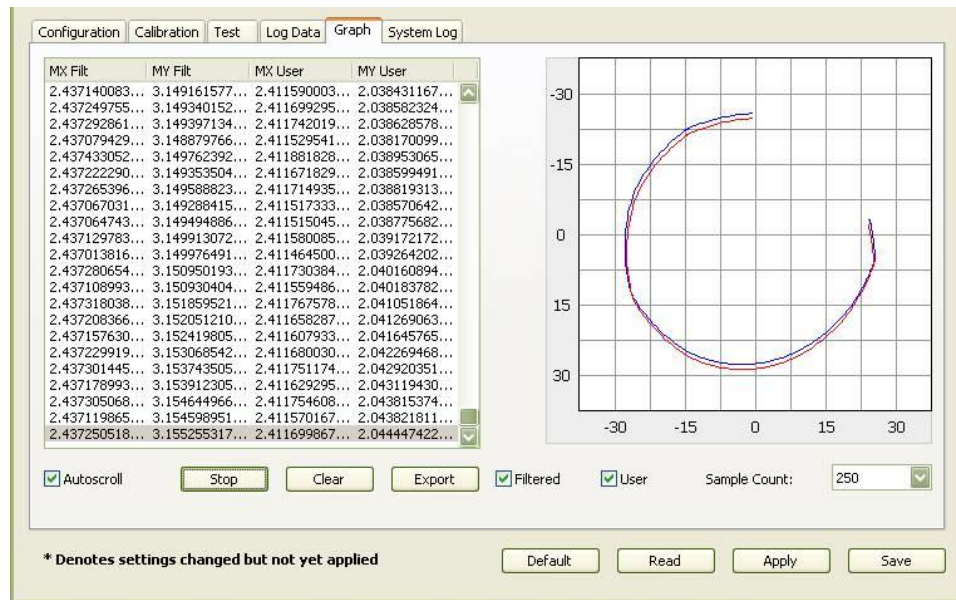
Configuration | Calibration | Test | Log Data | Graph | System Log

| MX Filt | MY Filt | MX User | MY User |
|---|---|---|---|
| 2.437140083... | 3.149161577... | 2.411590003... | 2.038431167... |
| 2.437249755... | 3.149340152... | 2.411699295... | 2.038582324... |
| 2.437292861... | 3.149397134... | 2.411742019... | 2.038628578... |
| 2.437079429... | 3.148879766... | 2.411529541... | 2.038170099... |
| 2.437433052... | 3.149762392... | 2.411881828... | 2.038953065... |
| 2.437222290... | 3.149353504... | 2.411671829... | 2.038599491... |
| 2.437265396... | 3.149588823... | 2.411714935... | 2.038819313... |
| 2.437067031... | 3.149288415... | 2.411517333... | 2.038570642... |
| 2.437064743... | 3.149494886... | 2.411515045... | 2.038775682... |
| 2.437129783... | 3.149913072... | 2.411580085... | 2.039172172... |
| 2.437013816... | 3.149976491... | 2.411464500... | 2.039264202... |
| 2.437280654... | 3.150950193... | 2.411730384... | 2.040160894... |
| 2.437108993... | 3.150930404... | 2.411559486... | 2.040183782... |
| 2.437318038... | 3.151859521... | 2.411767578... | 2.041051864... |
| 2.437208366... | 3.152051210... | 2.411658287... | 2.041269063... |
| 2.437157630... | 3.152419805... | 2.411607933... | 2.041645765... |
| 2.437229919... | 3.153068542... | 2.411680030... | 2.042269468... |
| 2.437301445... | 3.153743505... | 2.411751174... | 2.042920351... |
| 2.437178993... | 3.153912305... | 2.411629295... | 2.043119430... |
| 2.437305068... | 3.154644966... | 2.411754608... | 2.043815374... |
| 2.437119865... | 3.154598951... | 2.411570167... | 2.043821811... |
| 2.437250518... | 3.155255317... | 2.411699867... | 2.044447422... |

-30
-15
0
15
30
-30 -15 0 15 30

Autoscroll  Stop  Clear  Export  Filtered  User  Sample Count: 250

* Denotes settings changed but not yet applied

Default  Read  Apply  Save